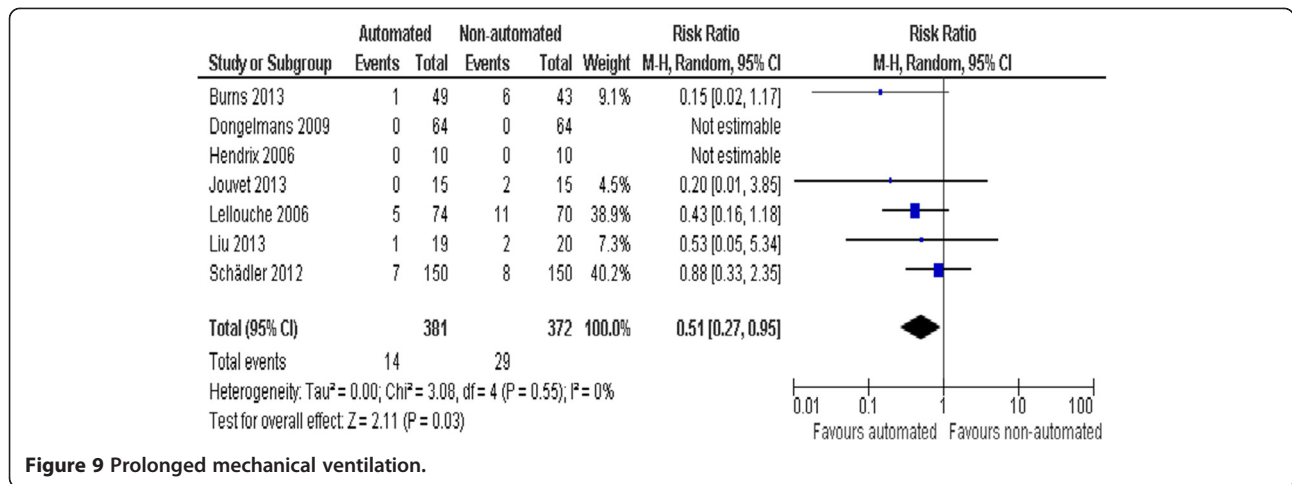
| Study or Subgroup | Automated Events | Automated Total | Non-automated Events | Non-automated Total | Weight | Risk Ratio M-H, Random, 95% CI |
|---|---|---|---|---|---|---|
| Burns 2013 | 1 | 49 | 6 | 43 | 9.1% | 0.15 [0.02, 1.17] |
| Dongelmans 2009 | 0 | 64 | 0 | 64 | | Not estimable |
| Hendrix 2006 | 0 | 10 | 0 | 10 | | Not estimable |
| Jouvet 2013 | 0 | 15 | 2 | 15 | 4.5% | 0.20 [0.01, 3.85] |
| Lellouche 2006 | 5 | 74 | 11 | 70 | 38.9% | 0.43 [0.16, 1.18] |
| Liu 2013 | 1 | 19 | 2 | 20 | 7.3% | 0.53 [0.05, 5.34] |
| Schädler 2012 | 7 | 150 | 8 | 150 | 40.2% | 0.88 [0.33, 2.35] |
| Total (95% CI) | | 381 | | 372 | 100.0% | 0.51 [0.27, 0.95] |
| Total events | 14 | | 29 | | | |

Risk Ratio
M-H, Random, 95% CI

Heterogeneity: Tau² = 0.00; Chi² = 3.08, df = 4 (P = 0.55); I² = 0%
Test for overall effect: Z = 2.11 (P = 0.03)

0.01 0.1 1 10 100
Favours automated Favours non-automated

Figure 9 Prolonged mechanical ventilation.